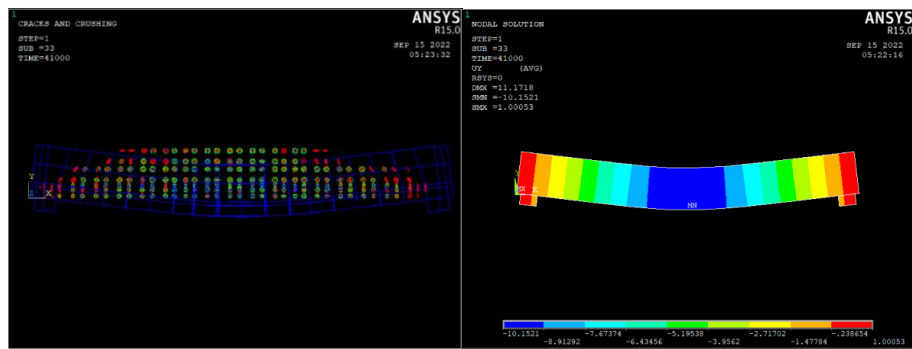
1
CRACKS AND CRUSHING
STEP=1
SUB =33
TIME=41000

ANSYS
R15.0
SEP 15 2022
05:23:32

Y
X

1
NODAL SOLUTION
STEP=1
SUB =33
TIME=41000
UY (AVG)
RSYS=0
DMX =11.1718
SMN =-10.1521
SMX =1.00053

ANSYS
R15.0
SEP 15 2022
05:22:16

MX
MN

| -10.1521 | -8.91292 | -7.67374 | -6.43456 | -5.19538 | -3.9562 | -2.71702 | -1.47784 | -.238654 | 1.00053 |
|---|---|---|---|---|---|---|---|---|---|